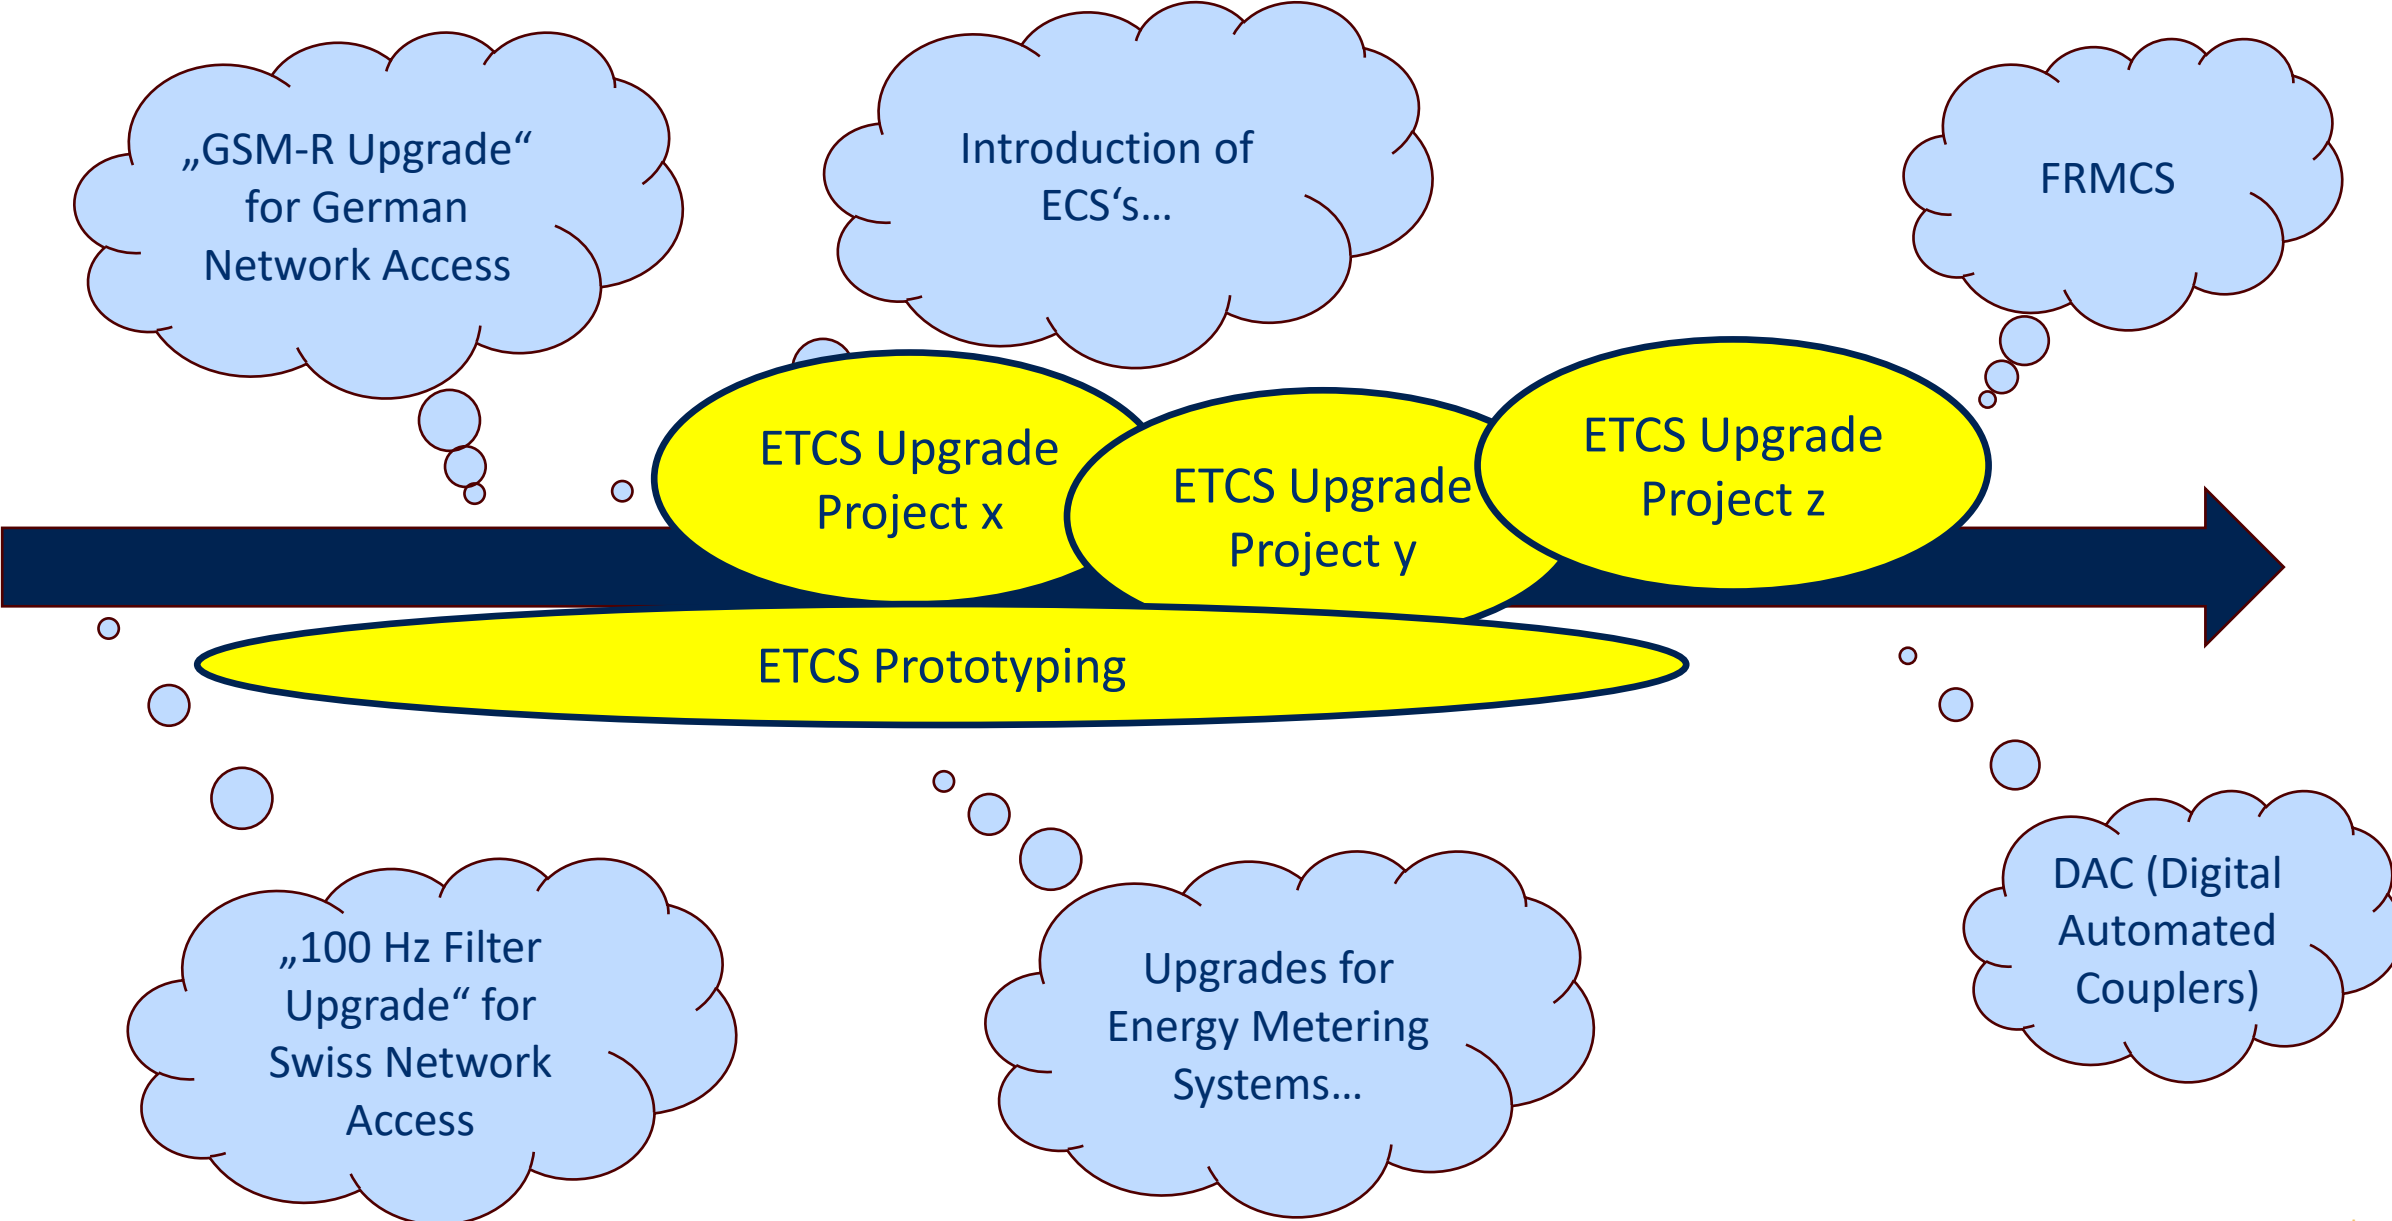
„GSM-R Upgrade“ for German Network Access

Introduction of ECS‘s…

FRMCS

ETCS Upgrade Project x

ETCS Upgrade Project y

ETCS Upgrade Project z

ETCS Prototyping

„100 Hz Filter Upgrade“ for Swiss Network Access

Upgrades for Energy Metering Systems…

DAC (Digital Automated Couplers)